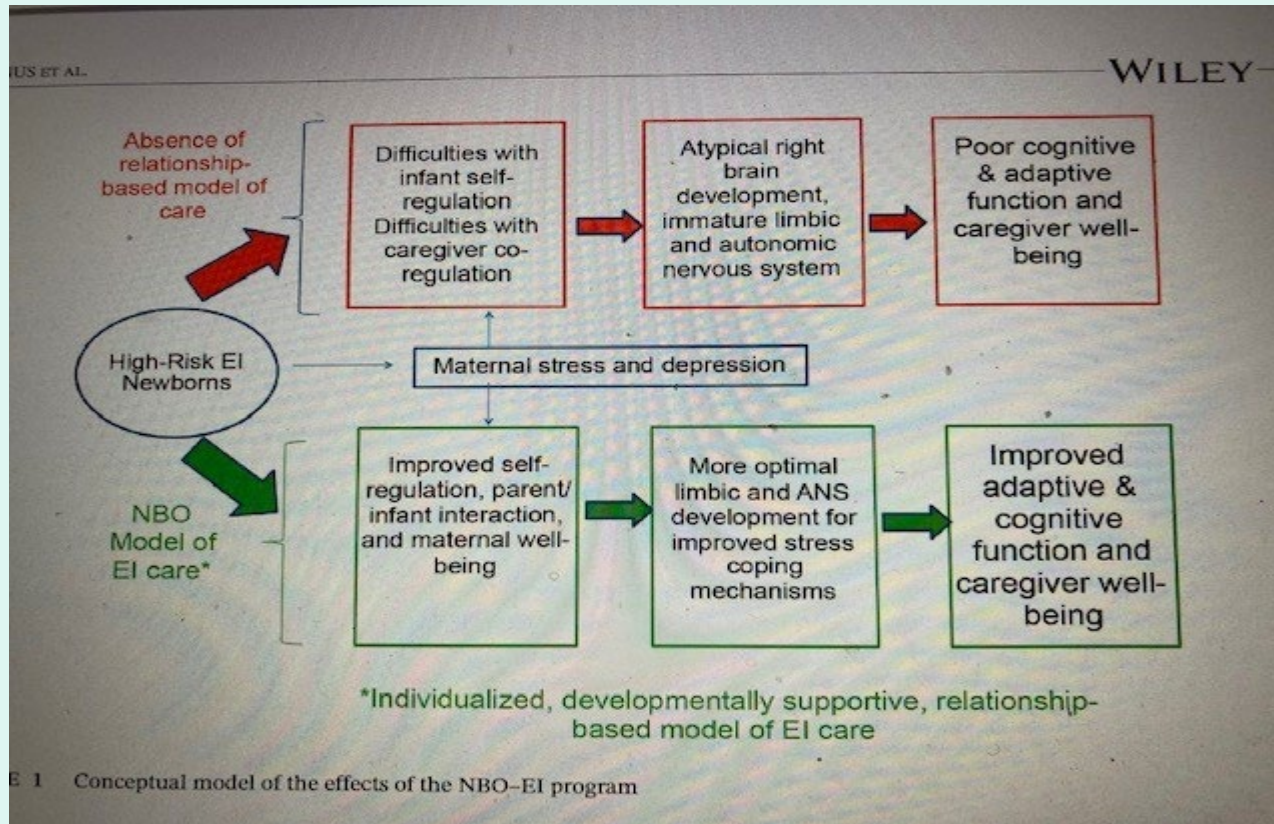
US ET AL.

WILEY

Absence of relationship-based model of care

Difficulties with infant self-regulation Difficulties with caregiver co-regulation

Atypical right brain development, immature limbic and autonomic nervous system

Poor cognitive & adaptive function and caregiver well-being

High-Risk EI Newborns

Maternal stress and depression

NBO Model of EI care*

Improved self-regulation, parent/infant interaction, and maternal well-being

More optimal limbic and ANS development for improved stress coping mechanisms

Improved adaptive & cognitive function and caregiver well-being

*Individualized, developmentally supportive, relationship-based model of EI care

E 1 Conceptual model of the effects of the NBO–EI program